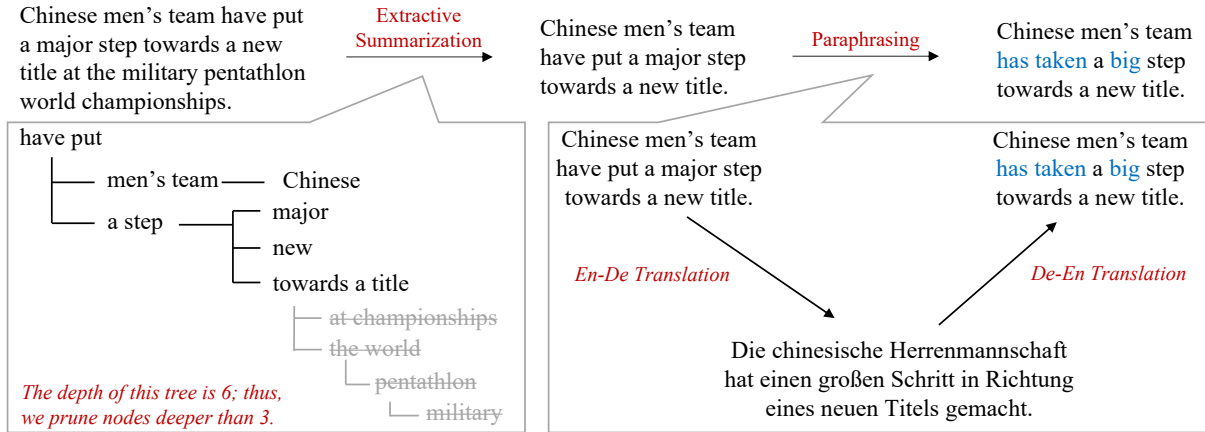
Chinese men's team have put a major step towards a new title at the military pentathlon world championships.

Extractive Summarization

Chinese men's team have put a major step towards a new title.

Paraphrasing

Chinese men's team has taken a big step towards a new title.

have put

men's team

Chinese

a step

major

new

towards a title

~~at championships~~

~~the world~~

~~pentathlon~~

~~military~~

The depth of this tree is 6; thus, we prune nodes deeper than 3.

Chinese men's team have put a major step towards a new title.

Chinese men's team has taken a big step towards a new title.

En-De Translation

De-En Translation

Die chinesische Herrenmannschaft hat einen großen Schritt in Richtung eines neuen Titels gemacht.